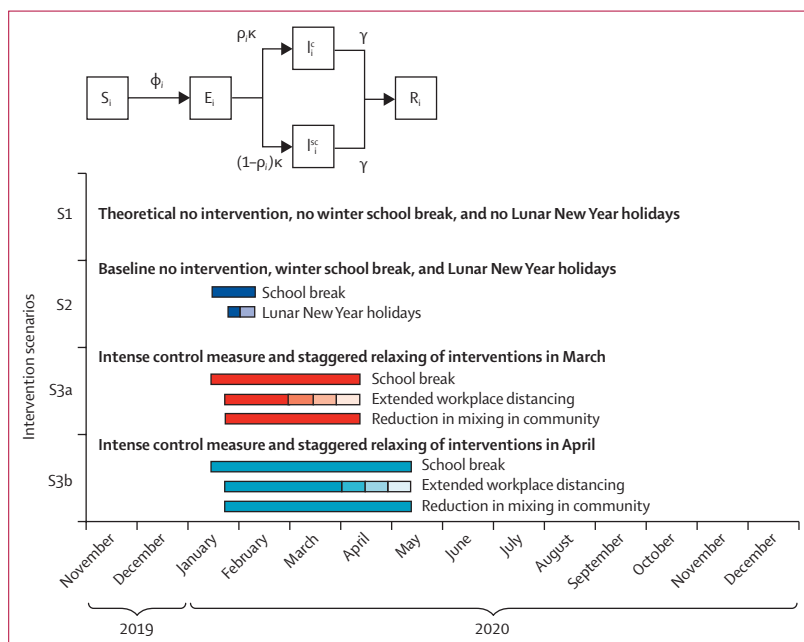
$S_i$ $\phi_i$ $E_i$ $\rho_i\kappa$ $I_i^c$ $\gamma$ $R_i$ $I_i^{sc}$ $(1-\rho_i)\kappa$ $\gamma$

Intervention scenarios

S1 Theoretical no intervention, no winter school break, and no Lunar New Year holidays

S2 Baseline no intervention, winter school break, and Lunar New Year holidays
School break
Lunar New Year holidays

S3a Intense control measure and staggered relaxing of interventions in March
School break
Extended workplace distancing
Reduction in mixing in community

S3b Intense control measure and staggered relaxing of interventions in April
School break
Extended workplace distancing
Reduction in mixing in community

November December January February March April May June July August September October November December

2019 2020